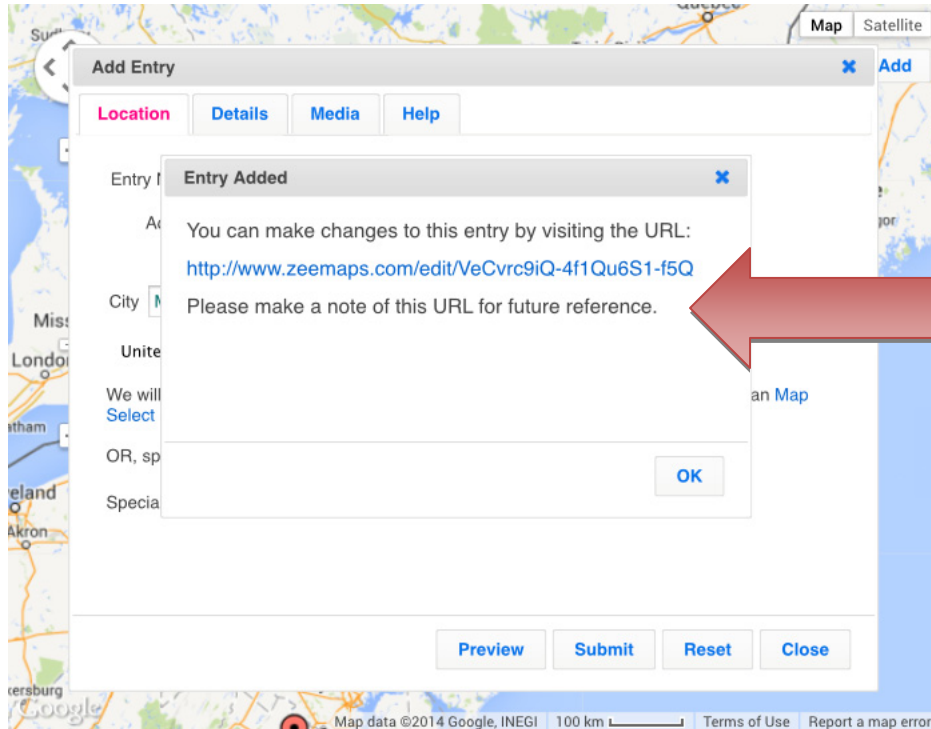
Québec

Map Satellite

Sud

Add Entry

Add

Location Details Media Help

Entry N

Ad

City M

Miss

London

Unite

We will

Select

an Map

atham

OR, sp

eland

Akron

Specia

gor

Entry Added

You can make changes to this entry by visiting the URL:

http://www.zeemaps.com/edit/VeCvrc9iQ-4f1Qu6S1-f5Q

Please make a note of this URL for future reference.

OK

Preview Submit Reset Close

kersburg

Google

Map data ©2014 Google, INEGI 100 km Terms of Use Report a map error